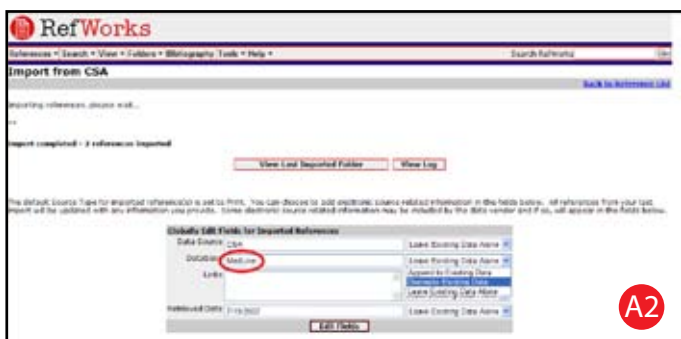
RefWorks

References ▾ Search ▾ View ▾ Folders ▾ Bibliography Tools ▾ Help ▾

Search RefWorks

Import from CSA

Back to Reference List

Importing references, please wait...

Import completed - 2 references imported

View Last Imported Folder

View Log

The default Source Type for imported references is set to Print. You can choose to add electronic source related information in the fields below. All references from your last import will be updated with any information you provide. Some electronic source related information may be included by the data vendor and if so, will appear in the fields below.

Globally Edit Fields for Imported References

Data Source CSA

Leave Existing Data Alone

Database MedLine

Leave Existing Data Alone

Links

Append to Existing Data

Overwrite Existing Data

Leave Existing Data Alone

Retrieved Date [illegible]

Leave Existing Data Alone

Edit Fields

A2